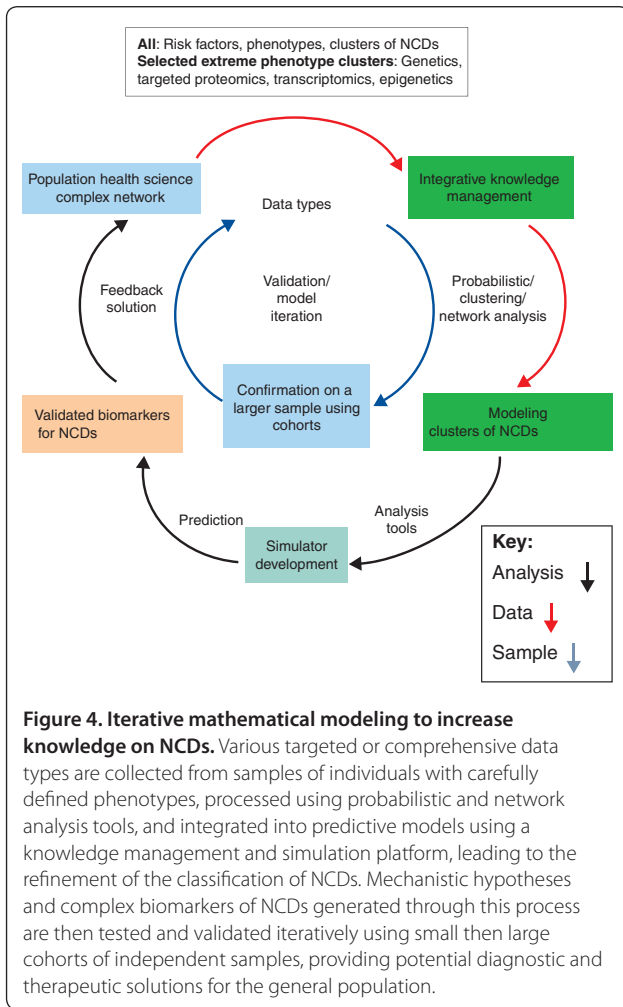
**All**: Risk factors, phenotypes, clusters of NCDs
**Selected extreme phenotype clusters**: Genetics, targeted proteomics, transcriptomics, epigenetics

Population health science complex network

Integrative knowledge management

Data types

Validation/ model iteration

Feedback solution

Probabilistic/ clustering/ network analysis

Confirmation on a larger sample using cohorts

Validated biomarkers for NCDs

Modeling clusters of NCDs

Analysis tools

Prediction

Simulator development

Key:
Analysis
Data
Sample

**Figure 4. Iterative mathematical modeling to increase knowledge on NCDs.** Various targeted or comprehensive data types are collected from samples of individuals with carefully defined phenotypes, processed using probabilistic and network analysis tools, and integrated into predictive models using a knowledge management and simulation platform, leading to the refinement of the classification of NCDs. Mechanistic hypotheses and complex biomarkers of NCDs generated through this process are then tested and validated iteratively using small then large cohorts of independent samples, providing potential diagnostic and therapeutic solutions for the general population.